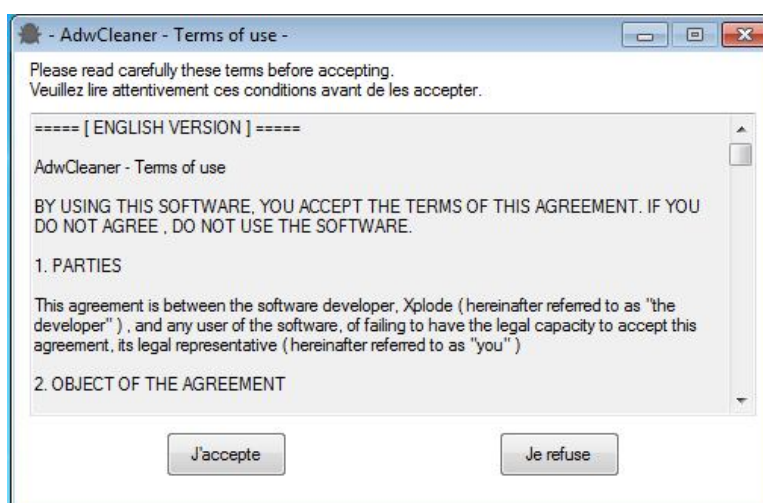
- AdwCleaner - Terms of use -

Please read carefully these terms before accepting.
Veuillez lire attentivement ces conditions avant de les accepter.

===== [ ENGLISH VERSION ] =====

AdwCleaner - Terms of use

BY USING THIS SOFTWARE, YOU ACCEPT THE TERMS OF THIS AGREEMENT. IF YOU DO NOT AGREE , DO NOT USE THE SOFTWARE.

1. PARTIES

This agreement is between the software developer, Xplode ( hereinafter referred to as "the developer" ) , and any user of the software, of failing to have the legal capacity to accept this agreement, its legal representative ( hereinafter referred to as "you" )

2. OBJECT OF THE AGREEMENT

J'accepte

Je refuse